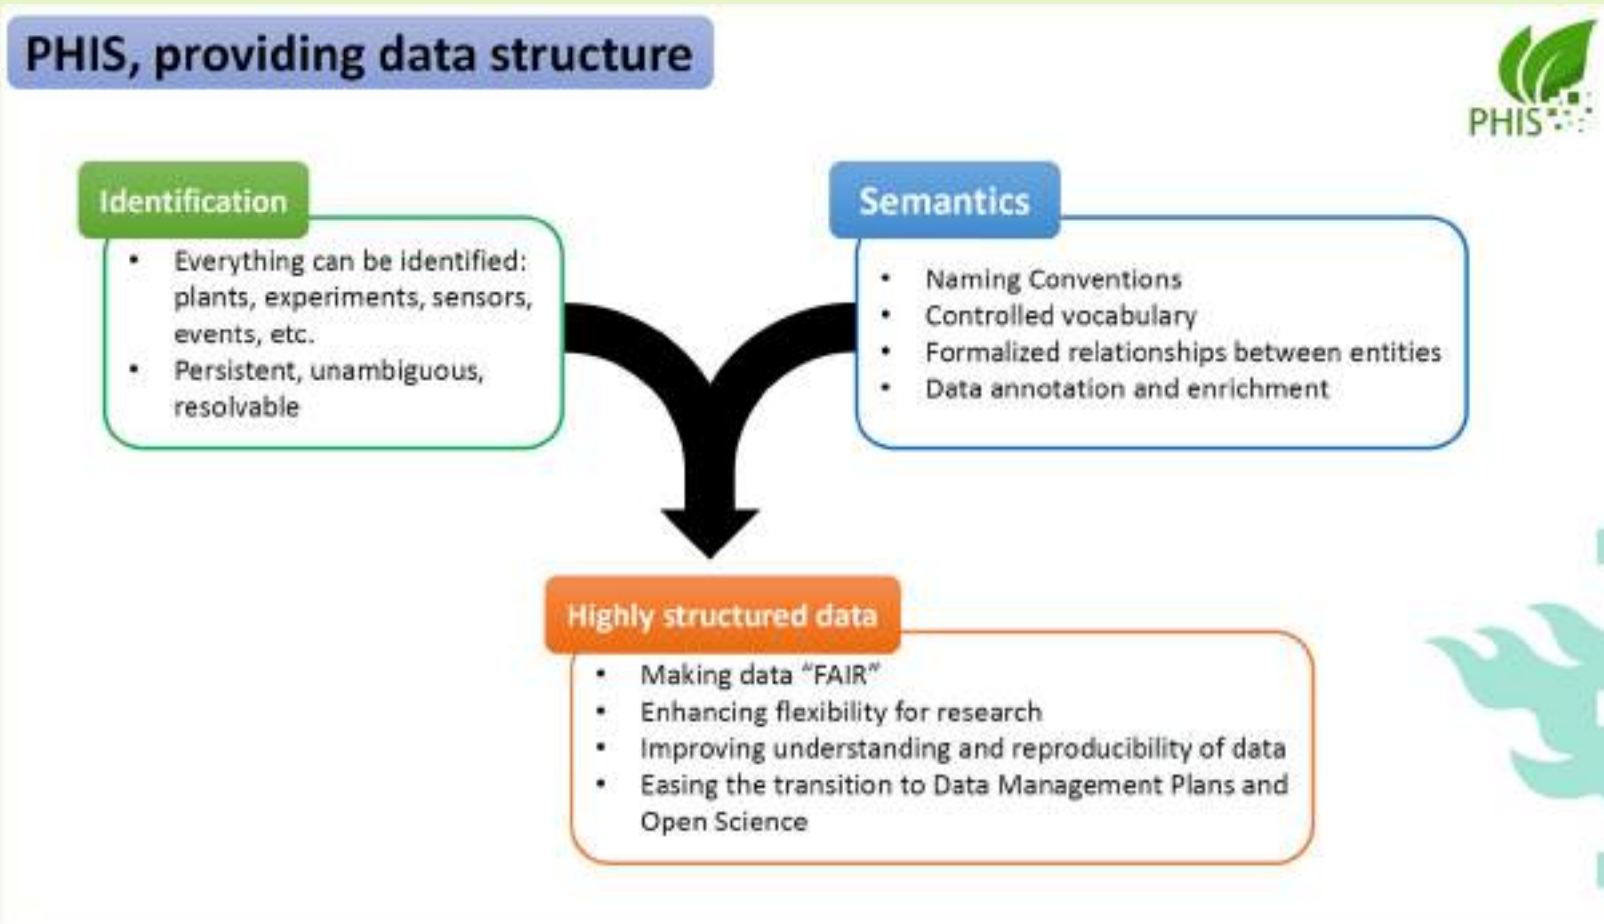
PHIS, providing data structure

PHIS

Identification

- Everything can be identified: plants, experiments, sensors, events, etc.
- Persistent, unambiguous, resolvable

Semantics

- Naming Conventions
- Controlled vocabulary
- Formalized relationships between entities
- Data annotation and enrichment

Highly structured data

- Making data "FAIR"
- Enhancing flexibility for research
- Improving understanding and reproducibility of data
- Easing the transition to Data Management Plans and Open Science